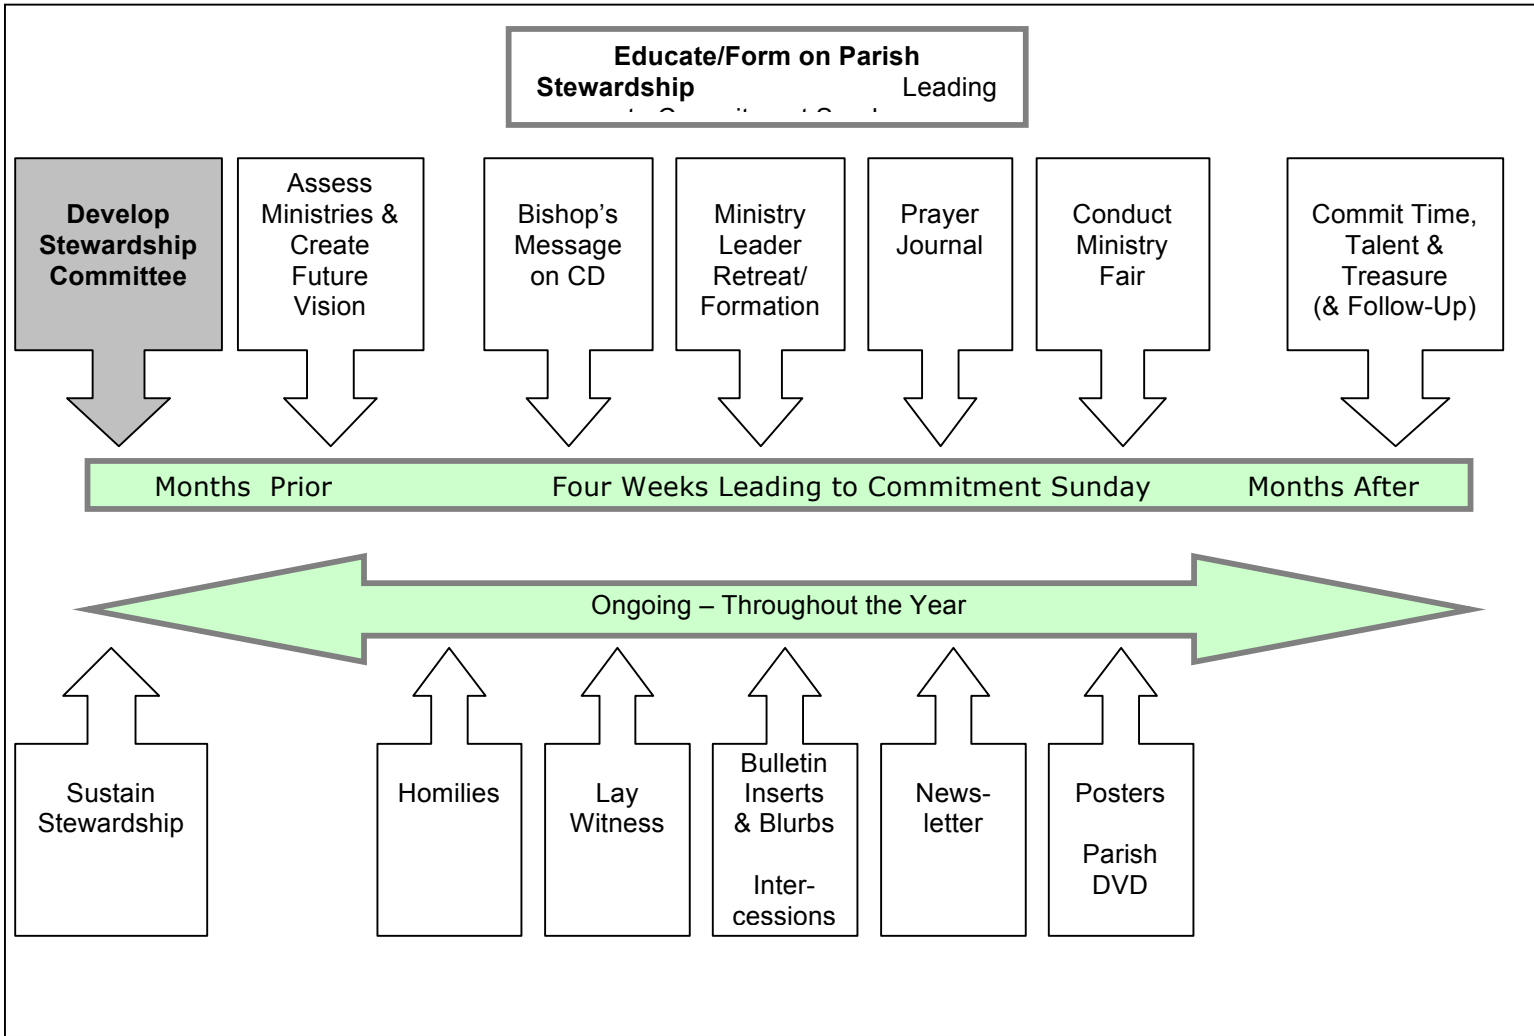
Educate/Form on Parish Stewardship Leading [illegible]

Develop Stewardship Committee

Assess Ministries & Create Future Vision

Bishop's Message on CD

Ministry Leader Retreat/ Formation

Prayer Journal

Conduct Ministry Fair

Commit Time, Talent & Treasure (& Follow-Up)

Months Prior Four Weeks Leading to Commitment Sunday Months After

Ongoing – Throughout the Year

Sustain Stewardship

Homilies

Lay Witness

Bulletin Inserts & Blurbs

Intercessions

Newsletter

Posters

Parish DVD